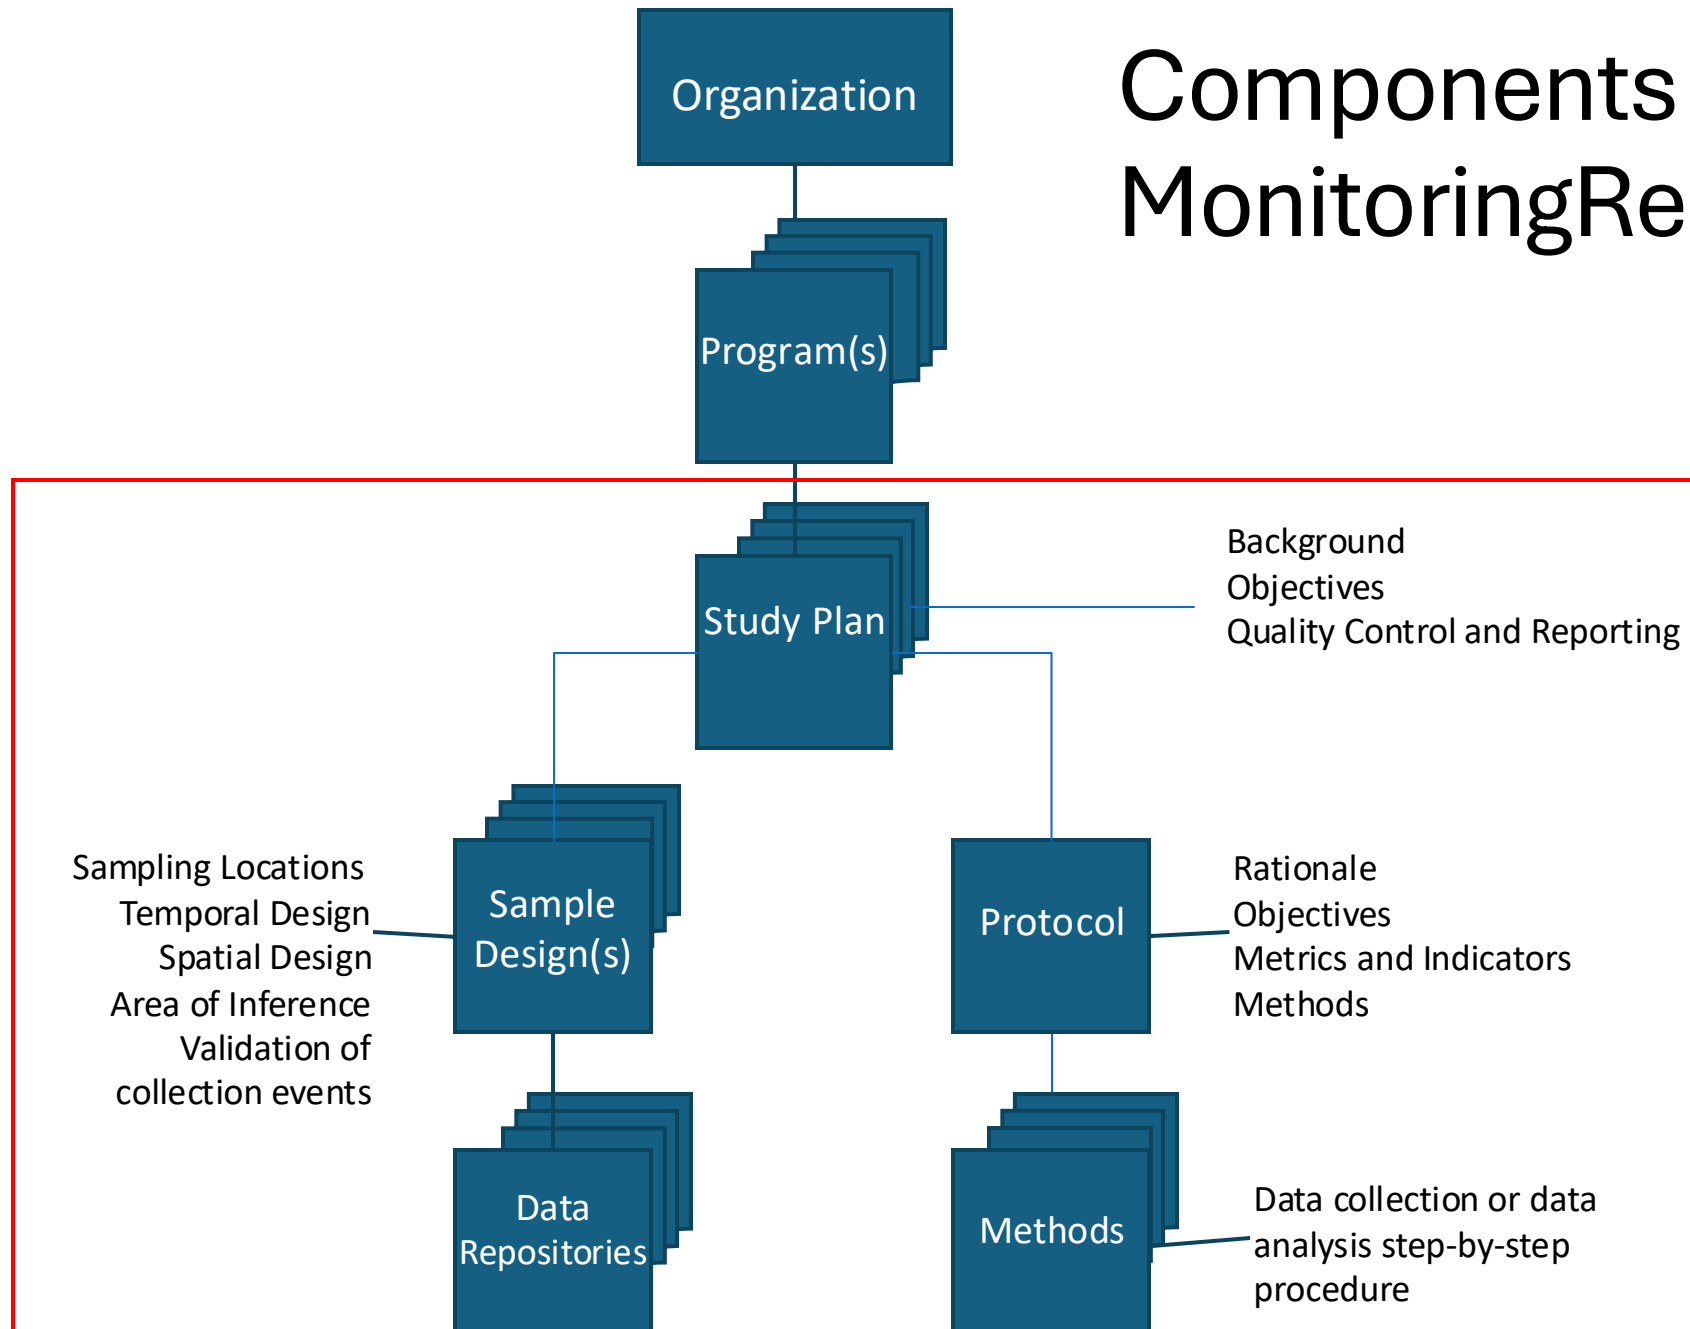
Components
MonitoringRe

Organization

Program(s)

Study Plan

Background
Objectives
Quality Control and Reporting

Sampling Locations
Temporal Design
Spatial Design
Area of Inference
Validation of collection events

Sample Design(s)

Protocol

Rationale
Objectives
Metrics and Indicators
Methods

Data Repositories

Methods

Data collection or data analysis step-by-step procedure